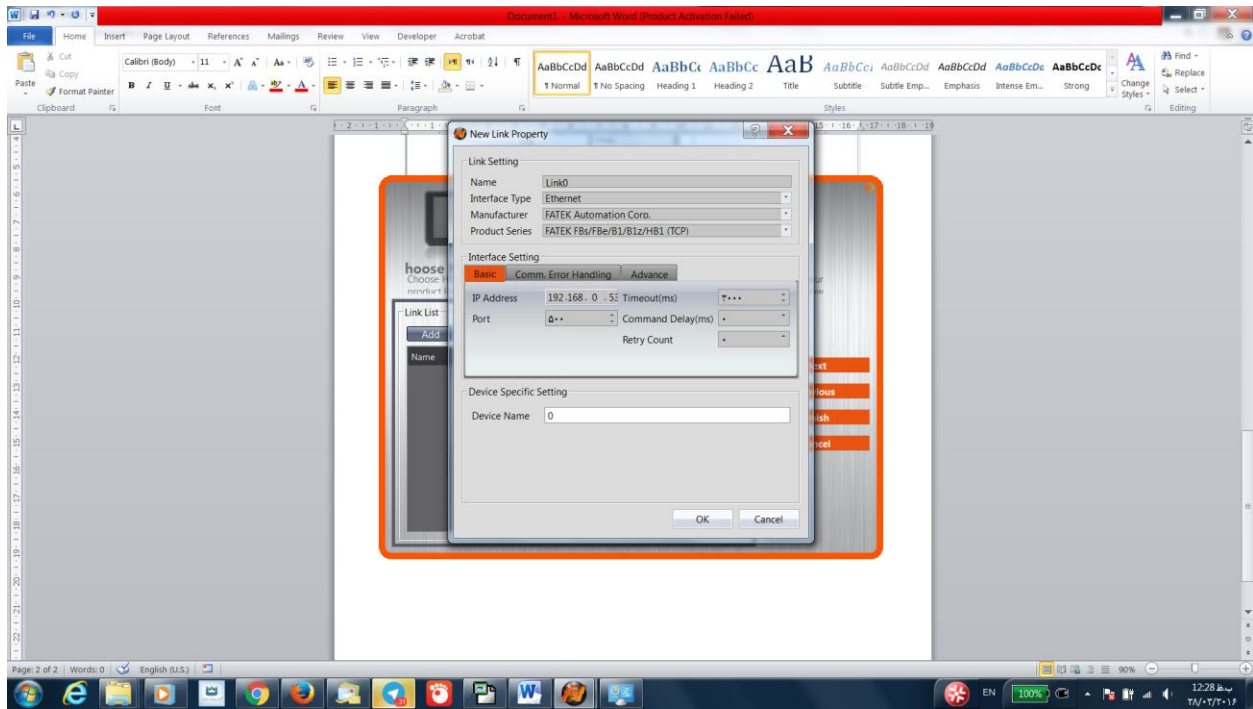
Document1 - Microsoft Word (Product Activation Failed)

File Home Insert Page Layout References Mailings Review View Developer Acrobat

Cut
Copy
Paste
Format Painter
Clipboard

Calibri (Body) 11
Font

Paragraph

AaBbCcDd ¶ Normal
AaBbCcDd ¶ No Spacing
AaBbCc Heading 1
AaBbCc Heading 2
AaB Title
AaBbCcı Subtitle
AaBbCcDd Subtle Emp...
AaBbCcDd Emphasis
AaBbCcDc Intense Em...
AaBbCcDc Strong
Change Styles
Styles

Find
Replace
Select
Editing

New Link Property

Link Setting
Name Link0
Interface Type Ethernet
Manufacturer FATEK Automation Coro.
Product Series FATEK FBs/FBe/B1/B1z/HB1 (TCP)

Interface Setting
Basic Comm. Error Handling Advance
IP Address 192.168. 0 . 5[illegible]
Timeout(ms) ۲۰۰۰
Port ۵۰۰
Command Delay(ms) ۰
Retry Count ۰

Device Specific Setting
Device Name 0

OK Cancel

hoose
Choose
product
Link List
Add
Name
ext
ious
ish
ncel

Page: 2 of 2 Words: 0 English (U.S.)

90%

EN 100%
12:28 ب.ظ
۲۸/۰۲/۲۰۱۶